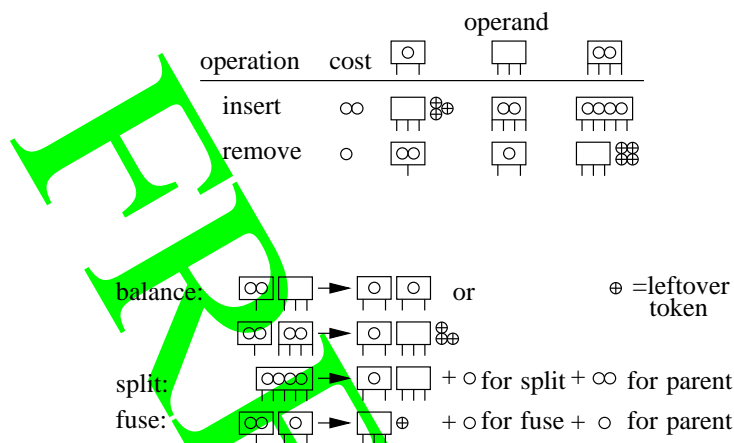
operand

| operation | cost |  |  |  |
|---|---|---|---|---|
| insert | ○○ | ⊕⊕⊕ | | |
| remove | ○ | | | ⊕⊕⊕⊕ |

balance: → or

⊕ =leftover token

split: + ○ for split + ○○ for parent

fuse: ⊕ + ○ for fuse + ○ for parent

FREE